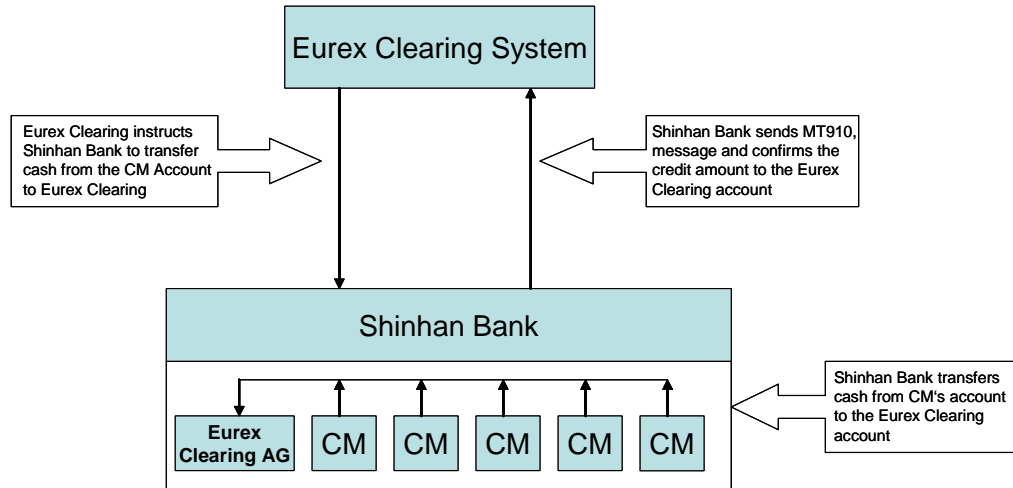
Eurex Clearing System

Eurex Clearing instructs Shinhan Bank to transfer cash from the CM Account to Eurex Clearing

Shinhan Bank sends MT910, message and confirms the credit amount to the Eurex Clearing account

Shinhan Bank

Shinhan Bank transfers cash from CM's account to the Eurex Clearing account

Eurex Clearing AG

CM

CM

CM

CM

CM